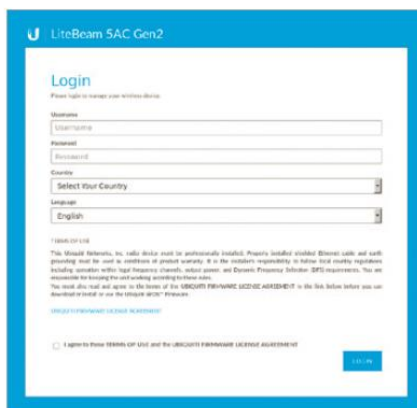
U LiteBeam 5AC Gen2

Login

Please login to manage your wireless device.

Username

Username

Password

Password

Country

Select Your Country

Language

English

TERMS OF USE

This Ubiquiti Networks, Inc. radio device must be professionally installed. Properly installed shielded Ethernet cable and earth grounding must be used as conditions of product warranty. It is the installer's responsibility to follow local country regulations including operation within legal frequency channels, output power, and Dynamic Frequency Selection (DFS) requirements. You are responsible for keeping the unit working according to these rules.

You must also read and agree to the terms of the UBIQUITI FIRMWARE LICENSE AGREEMENT in the link below before you use download or install or use the Ubiquiti airOS™ Firmware.

UBIQUITI FIRMWARE LICENSE AGREEMENT

I agree to these TERMS OF USE and the UBIQUITI FIRMWARE LICENSE AGREEMENT

LOGIN